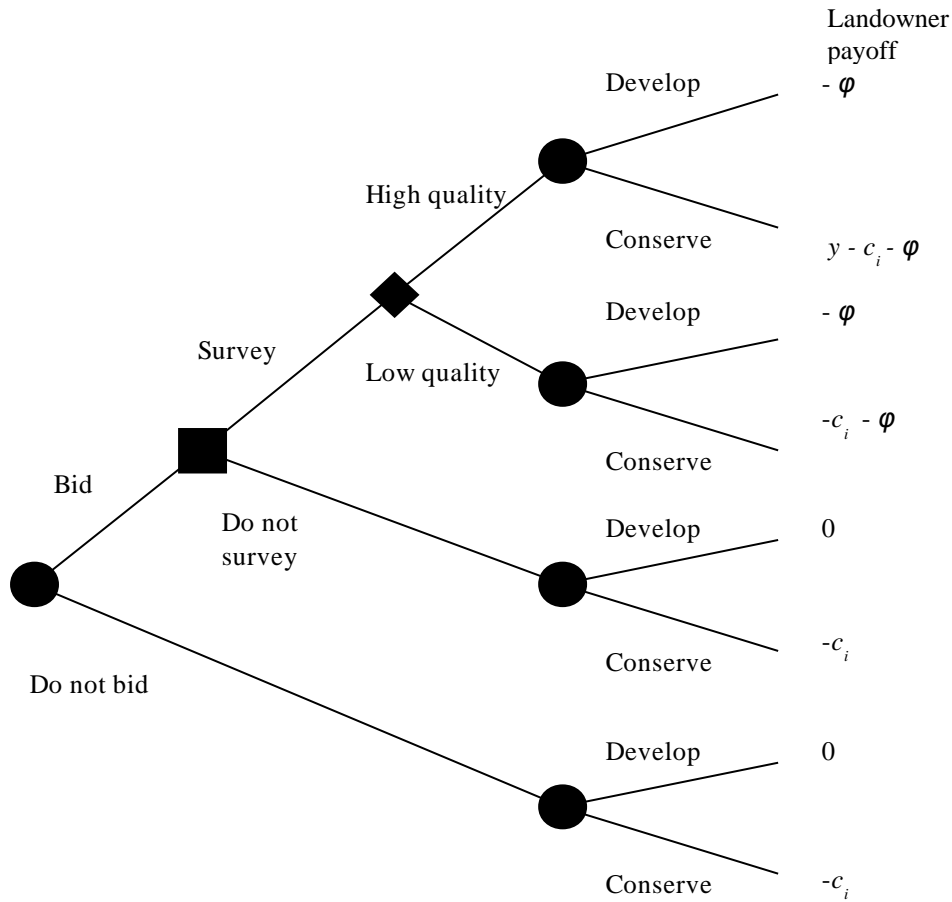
Landowner payoff

Develop $-\varphi$

High quality

Conserve $y - c_i - \varphi$

Develop $-\varphi$

Survey

Low quality

$-c_i - \varphi$

Conserve

Bid

Do not survey

Develop 0

Conserve $-c_i$

Do not bid

Develop 0

Conserve $-c_i$